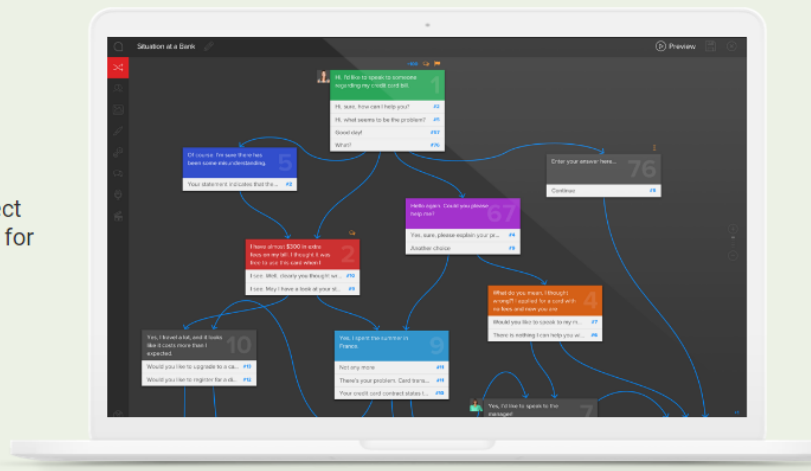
ect
for

Situation at a Bank

Preview

Hi, I'd like to speak to someone regarding my credit card bill.
1

Hi, sure, how can I help you?
#2

Hi, what seems to be the problem?
#5

Good day!
#67

What?
#76

Of course. I'm sure there has been some misunderstanding.
5

Your statement indicates that the...
#2

Enter your answer here...
76

Continue
#8

Hello again. Could you please help me?
67

Yes, sure, please explain your p...
#4

Another choice
#9

I have almost $300 in extra fees on my bill. I thought it was free to use this card when I
2

I see. Well, clearly you thought wr...
#10

I see. May I have a look at your st...
#9

What do you mean, I thought wrong?! I applied for a card with no fees and now you are
4

Would you like to speak to my m...
#7

There is nothing I can help you wi...
#8

Yes, I travel a lot, and it looks like it costs more than I expected.
10

Would you like to upgrade to a ca...
#13

Would you like to register for a di...
#14

Yes, I spent the summer in France.
9

Not any more
#11

There's your problem. Card trans...
#11

Your credit card contract states t...
#16

Yes, I'd like to speak to the manager!
7